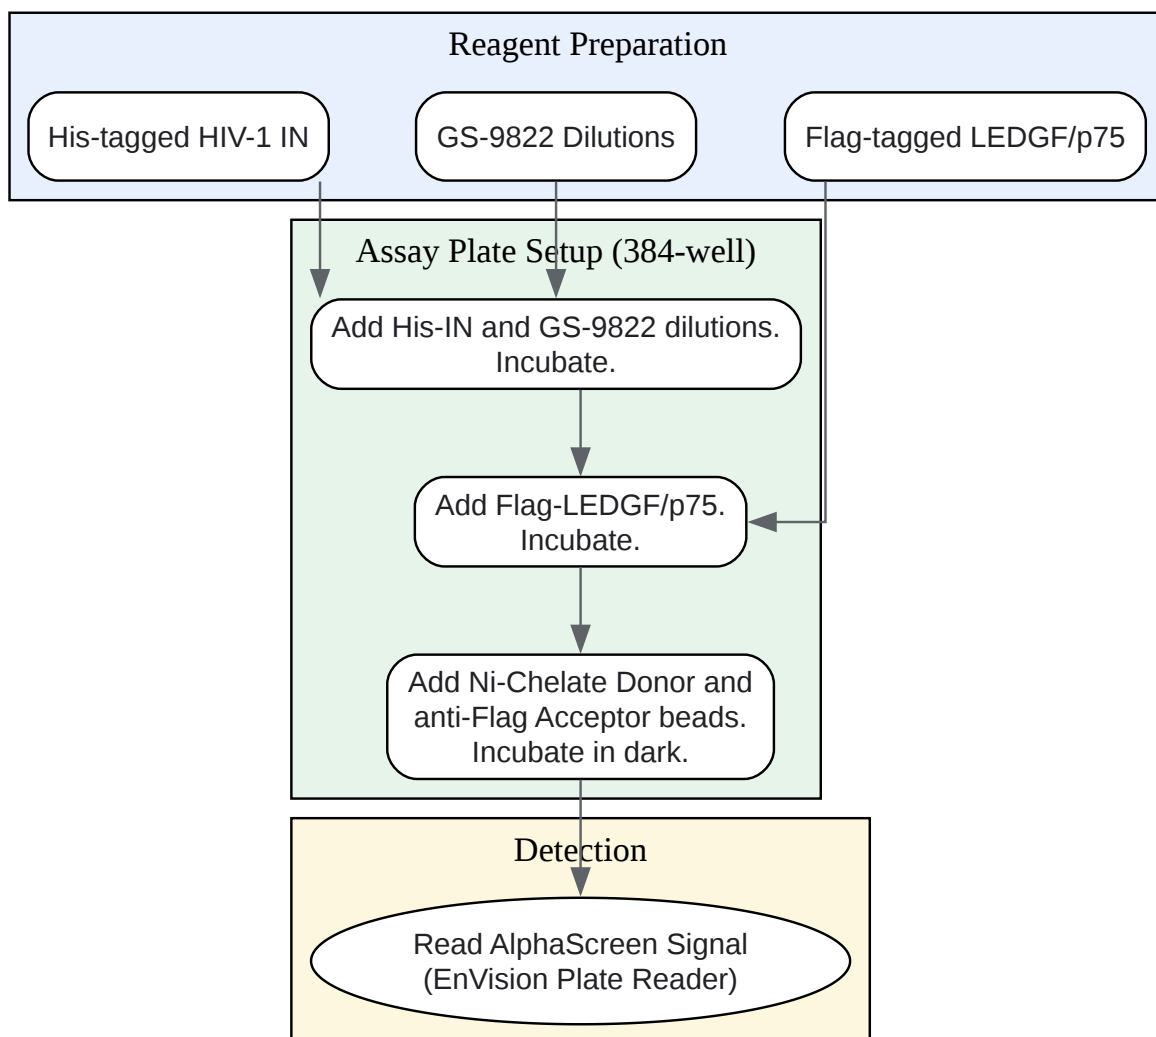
Reagent Preparation

His-tagged HIV-1 IN

GS-9822 Dilutions

Flag-tagged LEDGF/p75

Assay Plate Setup (384-well)

Add His-IN and GS-9822 dilutions. Incubate.

Add Flag-LEDGF/p75. Incubate.

Add Ni-Chelate Donor and anti-Flag Acceptor beads. Incubate in dark.

Detection

Read AlphaScreen Signal (EnVision Plate Reader)